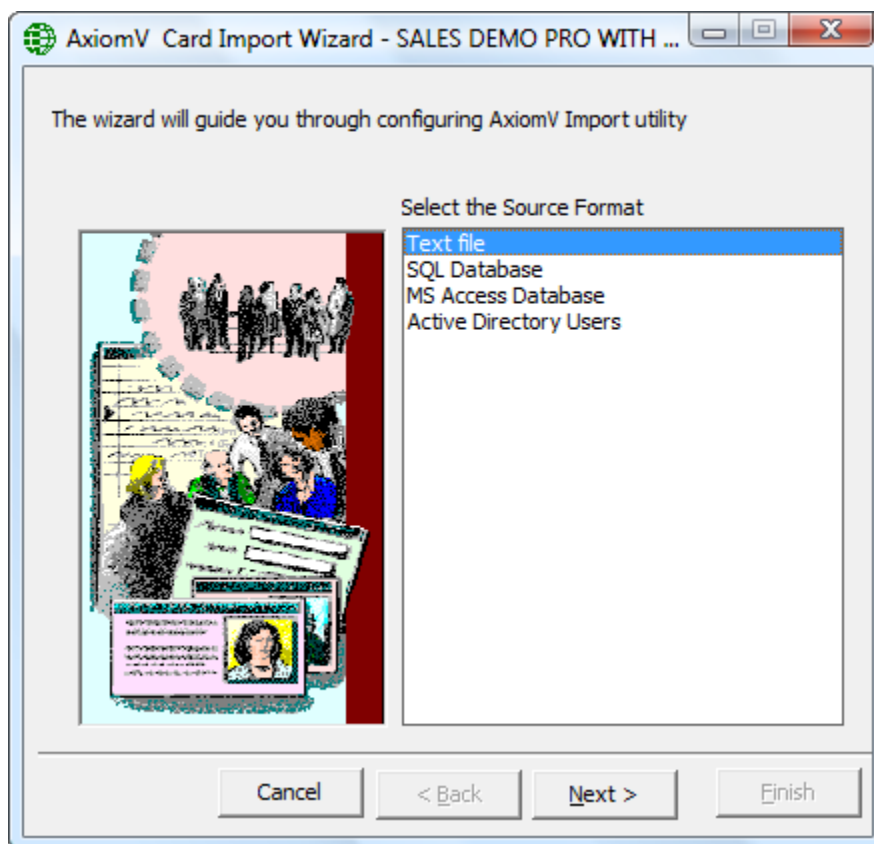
AxiomV Card Import Wizard - SALES DEMO PRO WITH ...

The wizard will guide you through configuring AxiomV Import utility

Select the Source Format

Text file
SQL Database
MS Access Database
Active Directory Users

Cancel
< Back
Next >
Finish